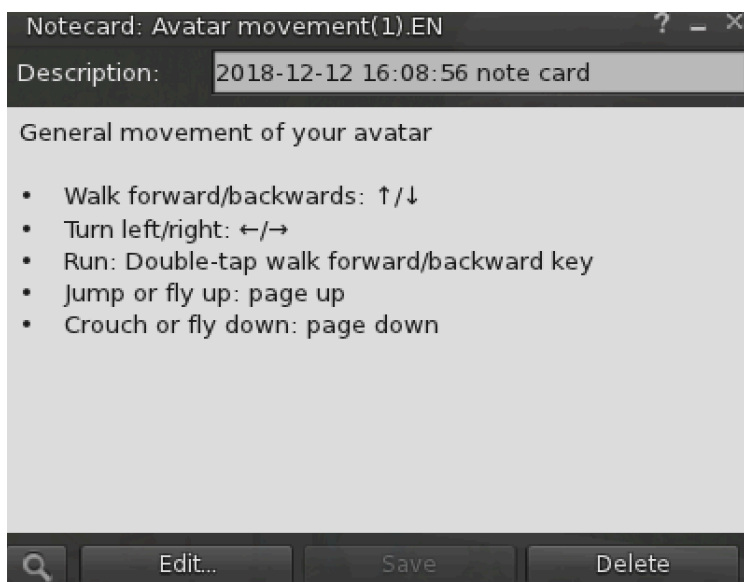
Notecard: Avatar movement(1).EN

? _ ×

Description: 2018-12-12 16:08:56 note card

General movement of your avatar

- Walk forward/backwards: ↑/↓
- Turn left/right: ←/→
- Run: Double-tap walk forward/backward key
- Jump or fly up: page up
- Crouch or fly down: page down

Edit... Save Delete